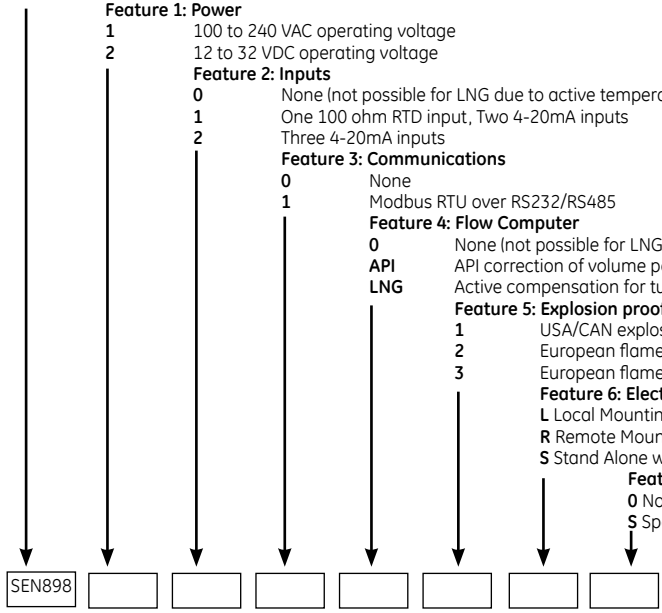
Feature 1: Power
1 100 to 240 VAC operating voltage
2 12 to 32 VDC operating voltage
Feature 2: Inputs
0 None (not possible for LNG due to active tempera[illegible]
1 One 100 ohm RTD input, Two 4-20mA inputs
2 Three 4-20mA inputs
Feature 3: Communications
0 None
1 Modbus RTU over RS232/RS485
Feature 4: Flow Computer
0 None (not possible for LNG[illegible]
API API correction of volume p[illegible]
LNG Active compensation for tu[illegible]
Feature 5: Explosion proo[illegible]
1 USA/CAN explos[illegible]
2 European flame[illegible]
3 European flame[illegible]
Feature 6: Elect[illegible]
L Local Mountin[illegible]
R Remote Moun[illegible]
S Stand Alone w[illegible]
Feat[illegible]
0 No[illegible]
S Sp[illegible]

SEN898